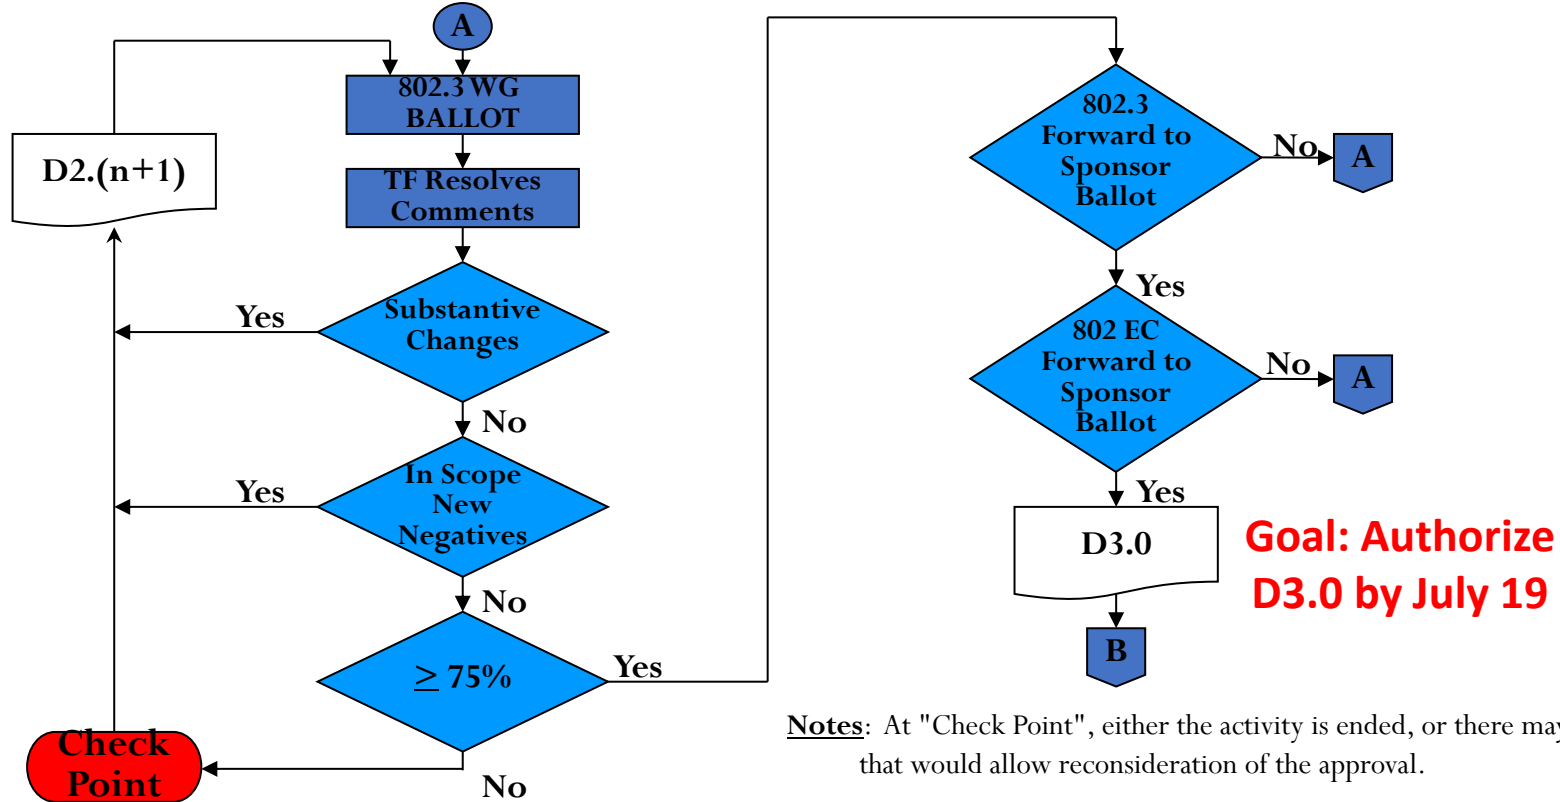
A

802.3 WG BALLOT

D2.(n+1)

TF Resolves Comments

Yes

Substantive Changes

No

Yes

In Scope New Negatives

No

$\geq$ 75%

Yes

Check Point

No

802.3 Forward to Sponsor Ballot

No

A

Yes

802 EC Forward to Sponsor Ballot

No

A

Yes

D3.0

Goal: Authorize D3.0 by July 19

B

Notes: At "Check Point", either the activity is ended, or there may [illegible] that would allow reconsideration of the approval.